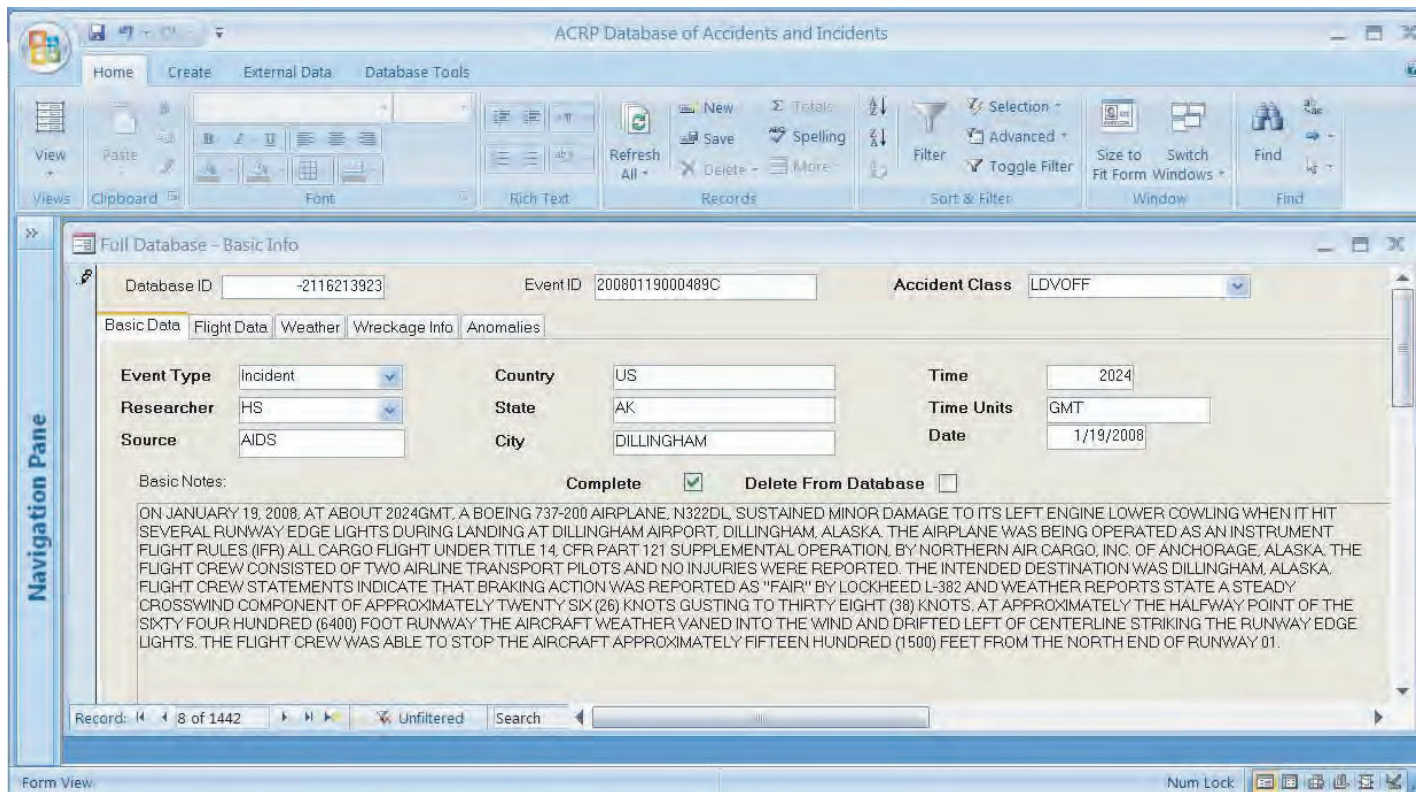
ACRP Database of Accidents and Incidents

Home Create External Data Database Tools

View Paste Refresh All New Save Delete Totals Spelling More Filter Selection Advanced Toggle Filter Size to Fit Form Switch Windows Find

Views Clipboard Font Rich Text Records Sort & Filter Window Find

Full Database - Basic Info

Navigation Pane

Database ID -2116213923 Event ID 20080119000489C Accident Class LDVOFF

Basic Data Flight Data Weather Wreckage Info Anomalies

Event Type Incident Country US Time 2024
Researcher HS State AK Time Units GMT
Source AIDS City DILLINGHAM Date 1/19/2008

Basic Notes: Complete Delete From Database

ON JANUARY 19, 2008, AT ABOUT 2024GMT, A BOEING 737-200 AIRPLANE, N322DL, SUSTAINED MINOR DAMAGE TO ITS LEFT ENGINE LOWER COWLING WHEN IT HIT SEVERAL RUNWAY EDGE LIGHTS DURING LANDING AT DILLINGHAM AIRPORT, DILLINGHAM, ALASKA. THE AIRPLANE WAS BEING OPERATED AS AN INSTRUMENT FLIGHT RULES (IFR) ALL CARGO FLIGHT UNDER TITLE 14, CFR PART 121 SUPPLEMENTAL OPERATION, BY NORTHERN AIR CARGO, INC. OF ANCHORAGE, ALASKA. THE FLIGHT CREW CONSISTED OF TWO AIRLINE TRANSPORT PILOTS AND NO INJURIES WERE REPORTED. THE INTENDED DESTINATION WAS DILLINGHAM, ALASKA. FLIGHT CREW STATEMENTS INDICATE THAT BRAKING ACTION WAS REPORTED AS "FAIR" BY LOCKHEED L-382 AND WEATHER REPORTS STATE A STEADY CROSSWIND COMPONENT OF APPROXIMATELY TWENTY SIX (26) KNOTS GUSTING TO THIRTY EIGHT (38) KNOTS. AT APPROXIMATELY THE HALFWAY POINT OF THE SIXTY FOUR HUNDRED (6400) FOOT RUNWAY THE AIRCRAFT WEATHER VANED INTO THE WIND AND DRIFTED LEFT OF CENTERLINE STRIKING THE RUNWAY EDGE LIGHTS. THE FLIGHT CREW WAS ABLE TO STOP THE AIRCRAFT APPROXIMATELY FIFTEEN HUNDRED (1500) FEET FROM THE NORTH END OF RUNWAY 01.

Record: 8 of 1442 Unfiltered Search

Form View Num Lock